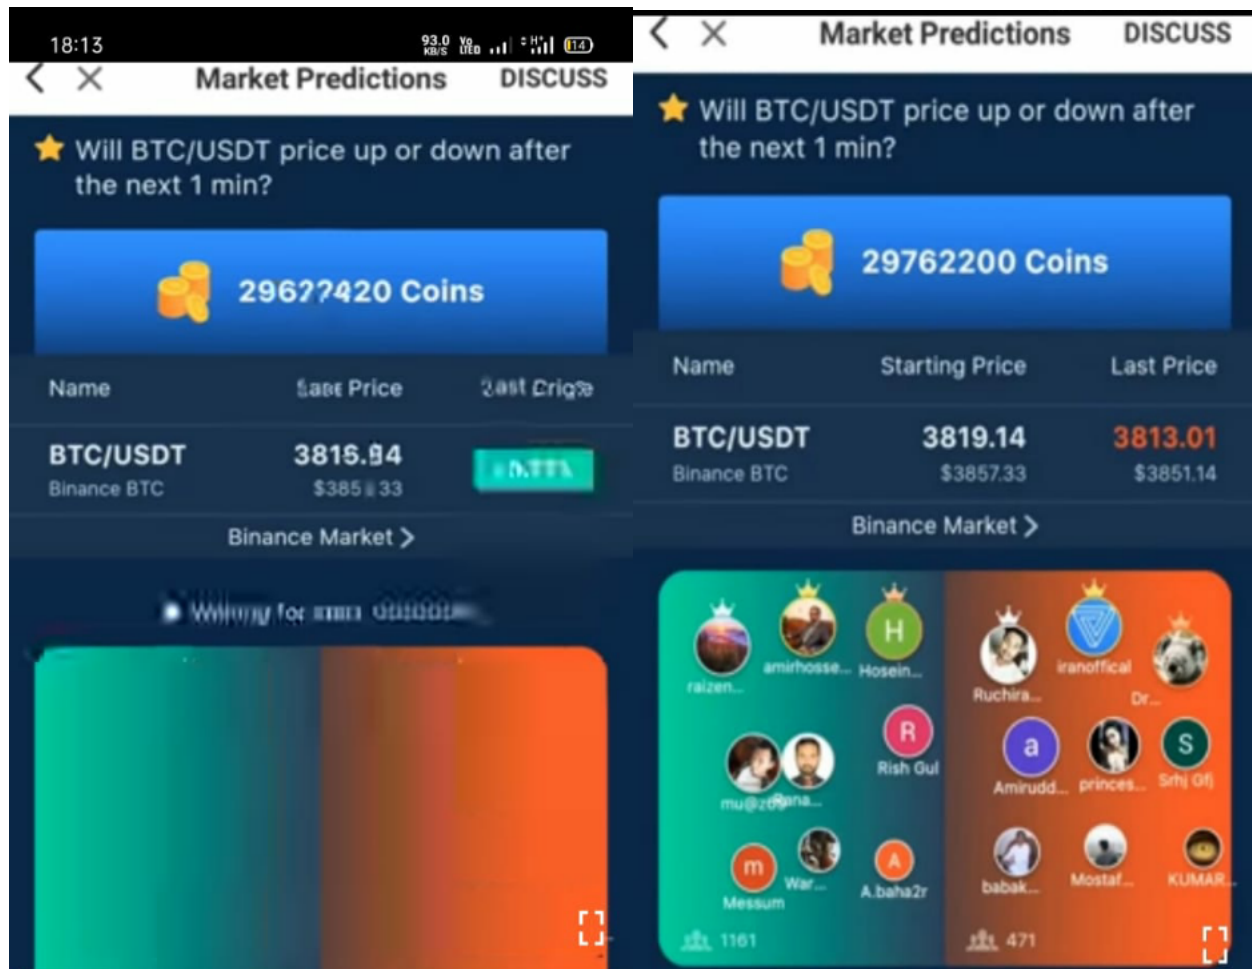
18:13 93.0 KB/S

Market Predictions DISCUSS

Will BTC/USDT price up or down after the next 1 min?

296??420 Coins

| Name | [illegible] Price | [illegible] Price |
|---|---|---|
| BTC/USDT Binance BTC | 3816.?4 $385?.33 | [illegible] |

Binance Market >

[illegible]

Market Predictions DISCUSS

Will BTC/USDT price up or down after the next 1 min?

29762200 Coins

| Name | Starting Price | Last Price |
|---|---|---|
| BTC/USDT Binance BTC | 3819.14 $3857.33 | 3813.01 $3851.14 |

Binance Market >

raizen... amirhosse... Hosein... Rish Gul mu@z... Rana... Messum War... A.baha2r 1161

Ruchira... iranoffical Dr... Amirudd... princes... Srhj Gfj babak... Mostaf... KUMAR... 471